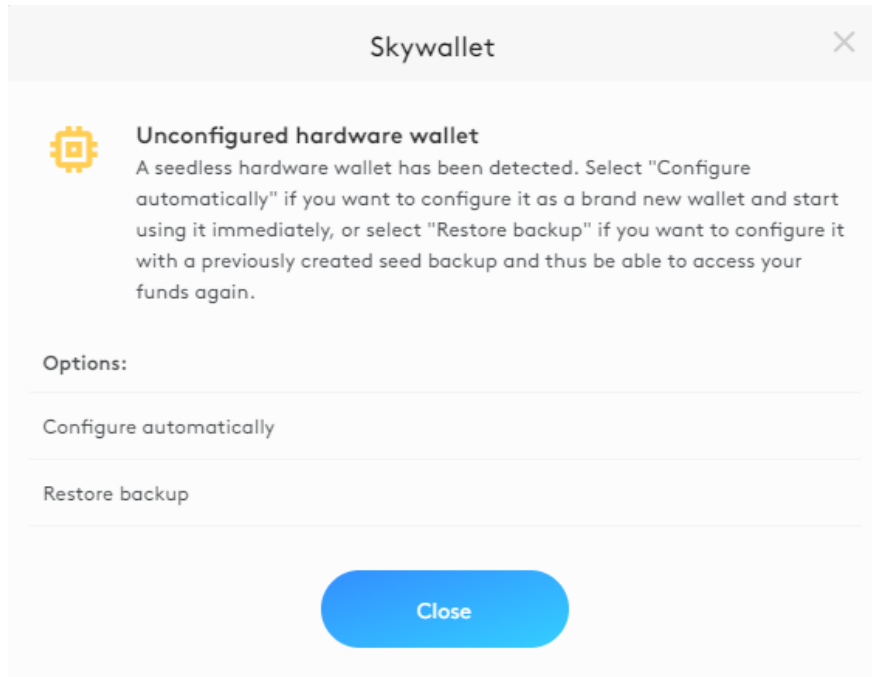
Skywallet

Unconfigured hardware wallet
A seedless hardware wallet has been detected. Select "Configure automatically" if you want to configure it as a brand new wallet and start using it immediately, or select "Restore backup" if you want to configure it with a previously created seed backup and thus be able to access your funds again.

Options:

Configure automatically

Restore backup

Close